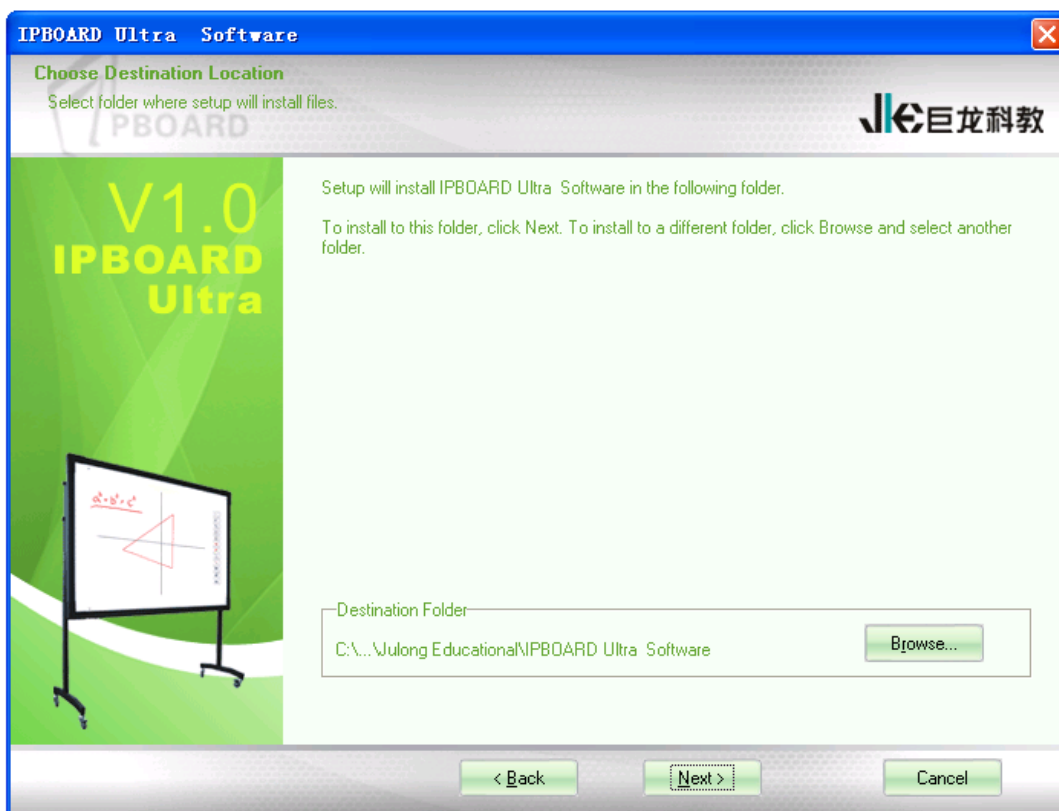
IPBOARD Ultra Software

Choose Destination Location

Select folder where setup will install files.

PBOARD

JKC巨龙科教

V1.0
IPBOARD
Ultra

Setup will install IPBOARD Ultra Software in the following folder.

To install to this folder, click Next. To install to a different folder, click Browse and select another folder.

$a^2+b^2=c^2$

Destination Folder

C:\...\Julong Educational\IPBOARD Ultra Software

Browse...

< Back

Next >

Cancel